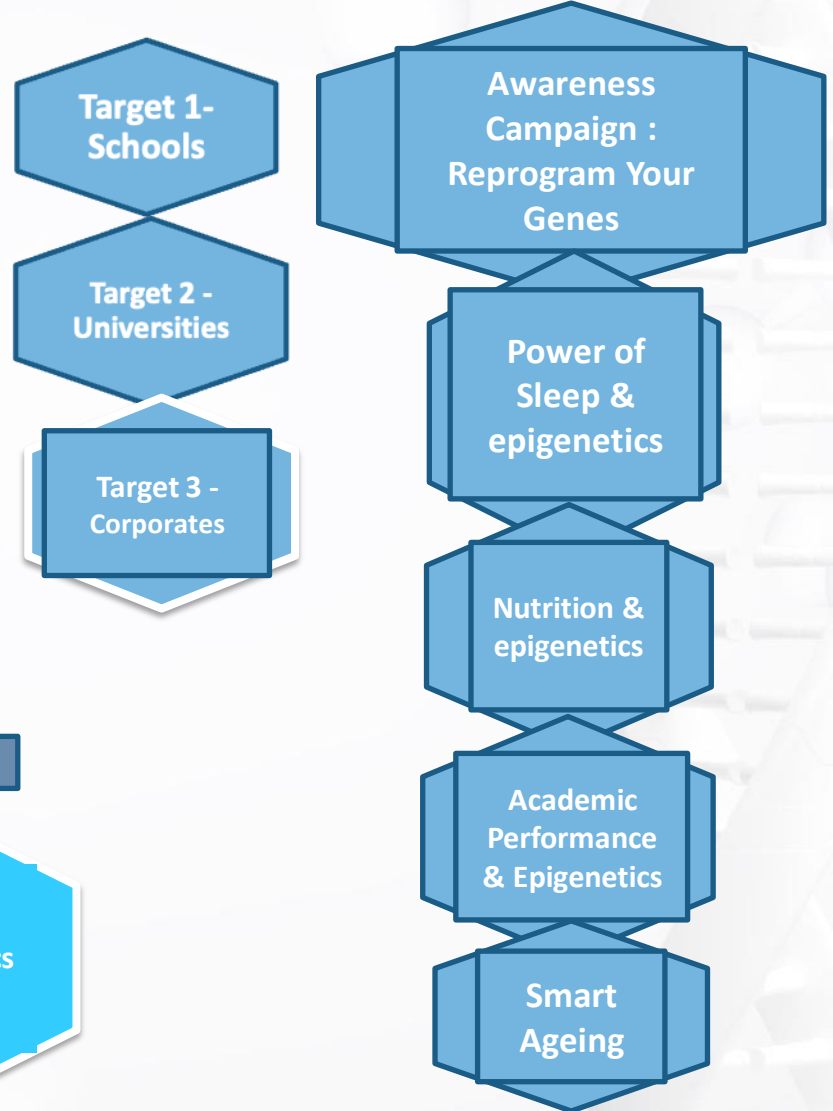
Target 1-
Schools

Target 2 -
Universities

Target 3 -
Corporates

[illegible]s

Awareness Campaign : Reprogram Your Genes

Power of Sleep & epigenetics

Nutrition & epigenetics

Academic Performance & Epigenetics

Smart Ageing